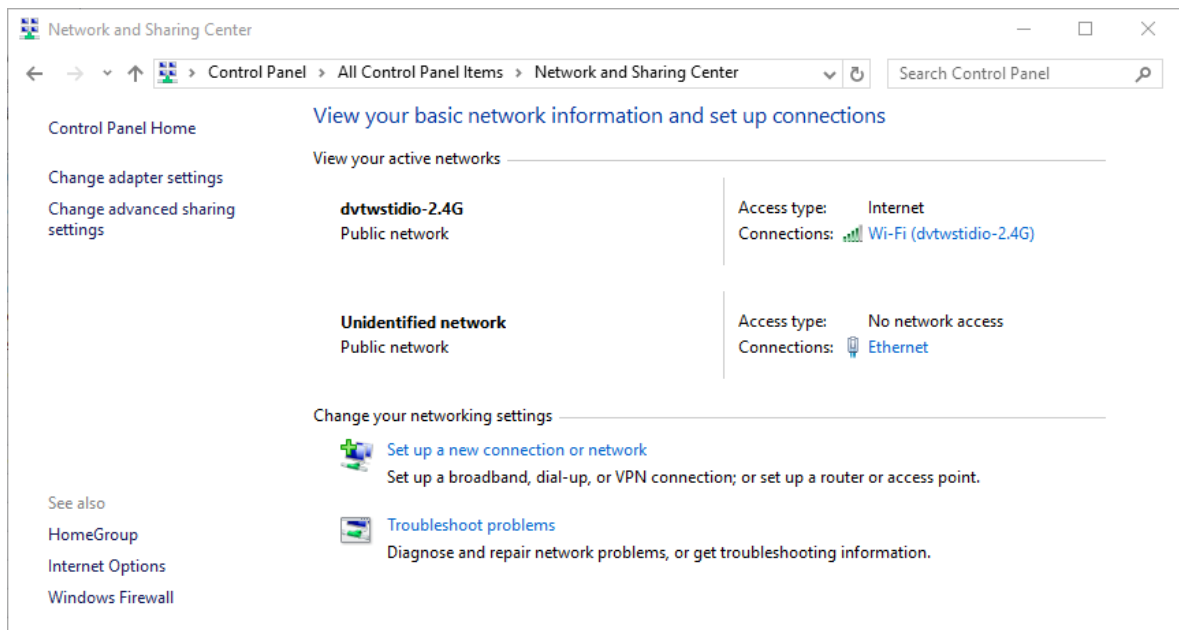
Network and Sharing Center

Control Panel > All Control Panel Items > Network and Sharing Center

Search Control Panel

Control Panel Home

Change adapter settings

Change advanced sharing settings

View your basic network information and set up connections

View your active networks

dvtwstidio-2.4G
Public network

Access type: Internet
Connections: Wi-Fi (dvtwstidio-2.4G)

Unidentified network
Public network

Access type: No network access
Connections: Ethernet

Change your networking settings

Set up a new connection or network
Set up a broadband, dial-up, or VPN connection; or set up a router or access point.

Troubleshoot problems
Diagnose and repair network problems, or get troubleshooting information.

See also

HomeGroup

Internet Options

Windows Firewall